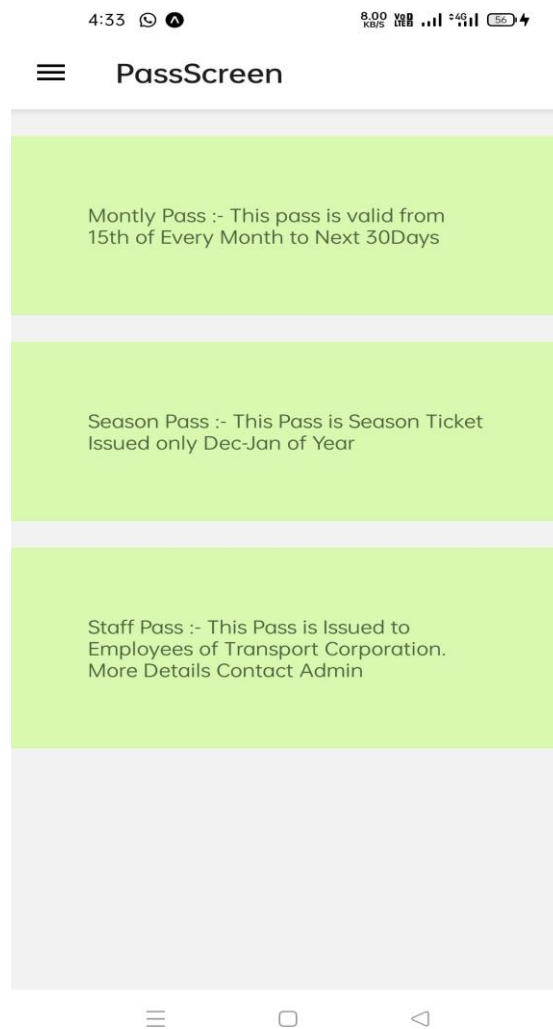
4:33

8.00 KB/S VoLTE 4G 56

PassScreen

Montly Pass :- This pass is valid from 15th of Every Month to Next 30Days

Season Pass :- This Pass is Season Ticket Issued only Dec-Jan of Year

Staff Pass :- This Pass is Issued to Employees of Transport Corporation. More Details Contact Admin